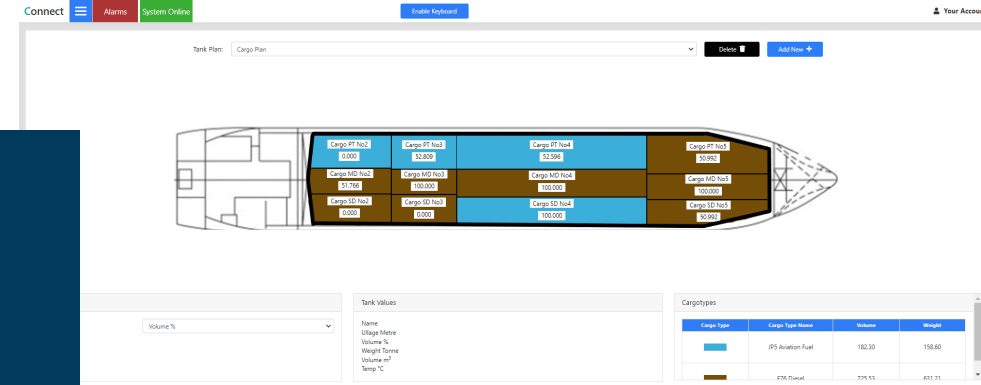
Connect Alarms System Online Enable Keyboard Your Accou

Tank Plan: Cargo Plan Delete Add New +

Cargo PT No2
0.000
Cargo PT No3
52.809
Cargo PT No4
52.596
Cargo PT No5
50.992
Cargo MD No2
51.766
Cargo MD No3
100.000
Cargo MD No4
100.000
Cargo MD No5
100.000
Cargo SD No2
0.000
Cargo SD No3
0.000
Cargo SD No4
100.000
Cargo SD No5
50.992

Volume %

Tank Values

Name
Ullage Metre
Volume %
Weight Tonne
Volume $m^3$
Temp °C

Cargotypes

| Cargo Type | Cargo Type Name | Volume | Weight |
|---|---|---|---|
| | JP5 Aviation Fuel | 182.30 | 158.60 |
| | F76 Diesel | 725.53 | 631.21 |